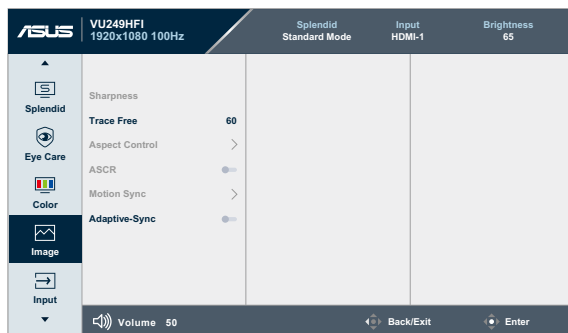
ASUS VU249HFI 1920x1080 100Hz

Splendid
Standard Mode

Input
HDMI-1

Brightness
65

Splendid
Eye Care
Color
Image
Input

Sharpness
Trace Free 60
Aspect Control
ASCR
Motion Sync
Adaptive-Sync

Volume 50
Back/Exit
Enter